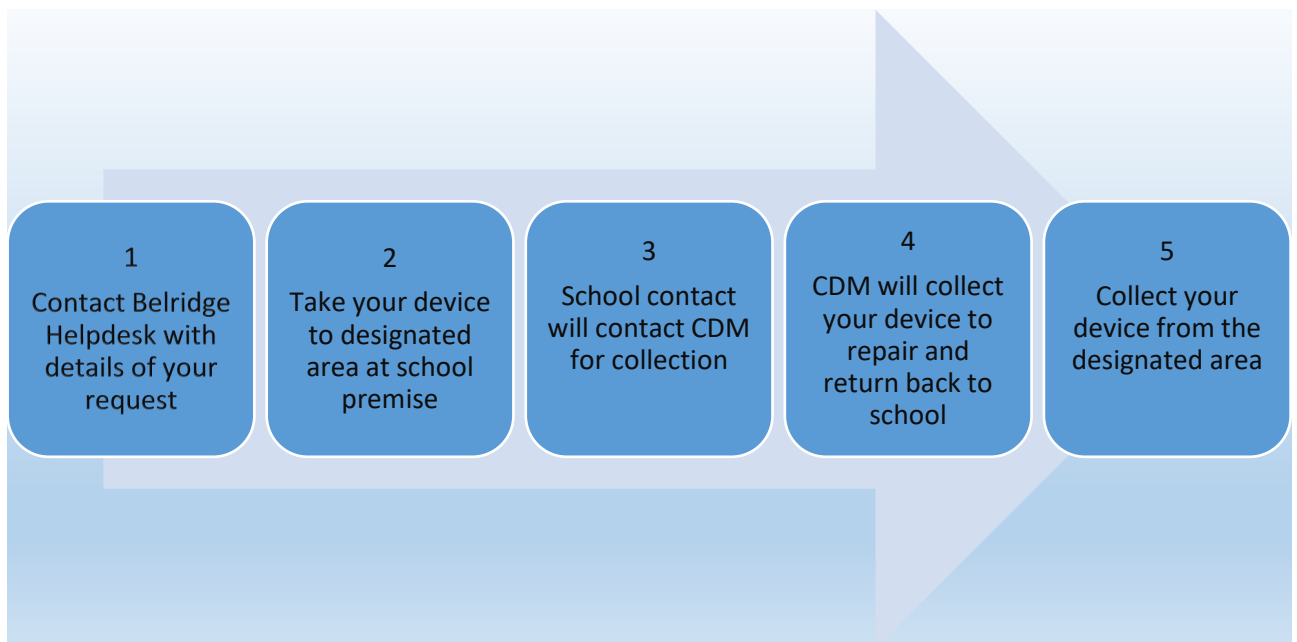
1
Contact Belridge Helpdesk with details of your request

2
Take your device to designated area at school premise

3
School contact will contact CDM for collection

4
CDM will collect your device to repair and return back to school

5
Collect your device from the designated area